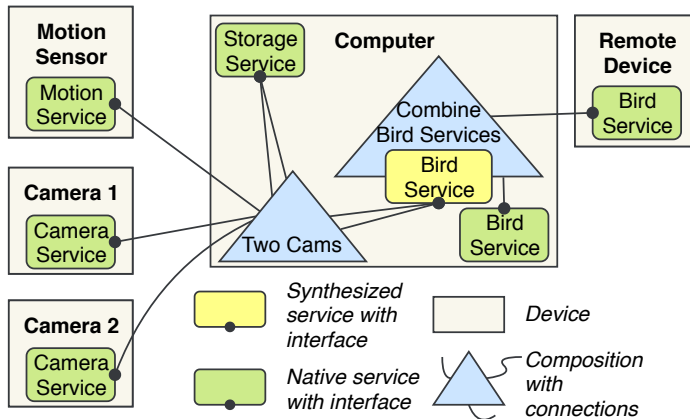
Motion Sensor

Motion Service

Camera 1

Camera Service

Camera 2

Camera Service

Storage Service

Computer

Combine Bird Services

Bird Service

Bird Service

Two Cams

Remote Device

Bird Service

Synthesized service with interface

Device

Native service with interface

Composition with connections